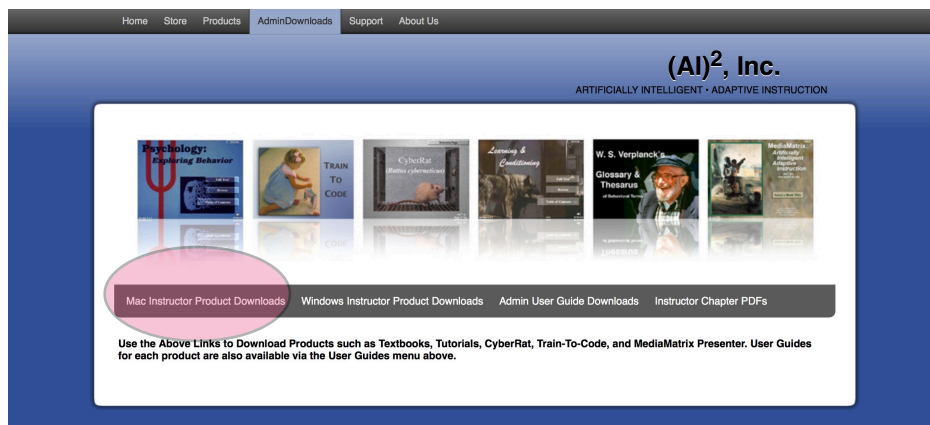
Home Store Products AdminDownloads Support About Us

$(AI)^2$, Inc.

ARTIFICIALLY INTELLIGENT • ADAPTIVE INSTRUCTION

Psychology: Exploring Behavior

TRAIN TO CODE

CyberRat (Rattus cyberneticus)

Learning & Conditioning

W. S. Verplanck's Glossary & Thesaurus of Behavioral Terms

MediaMatrix Artificially Intelligent Adaptive Instruction

Mac Instructor Product Downloads Windows Instructor Product Downloads Admin User Guide Downloads Instructor Chapter PDFs

Use the Above Links to Download Products such as Textbooks, Tutorials, CyberRat, Train-To-Code, and MediaMatrix Presenter. User Guides for each product are also available via the User Guides menu above.